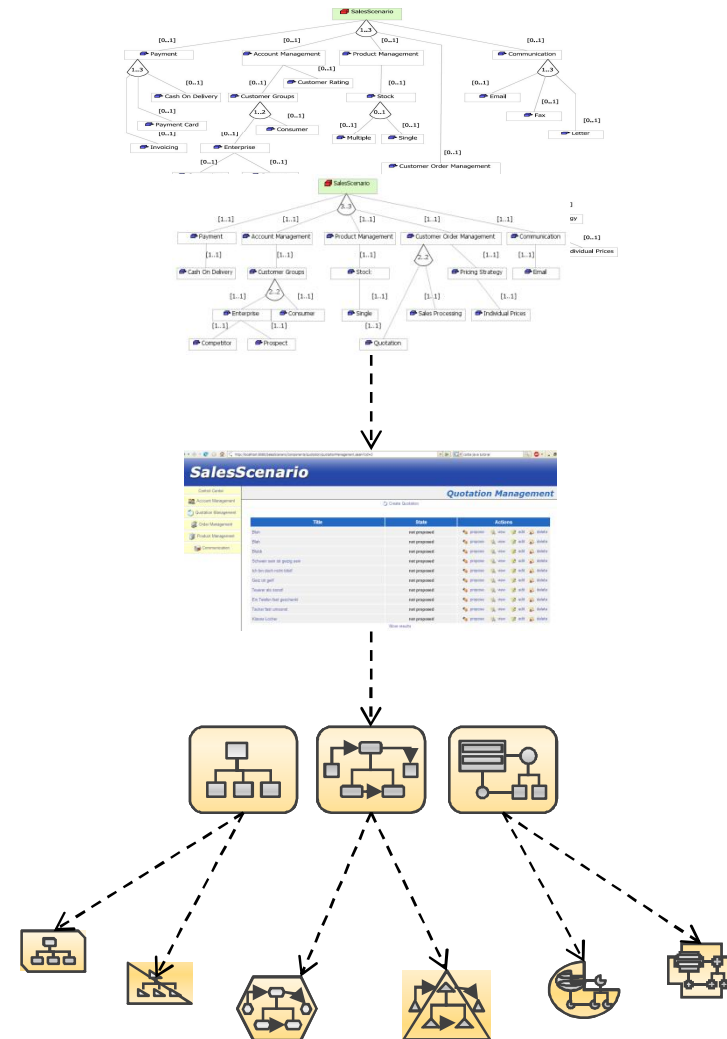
SalesScenario

[0..1] [0..1] [0..1] [0..1]

Payment Account Management Product Management Communication

1..3 [0..1] 1..3

[0..1] Cash On Delivery [0..1] Customer Groups Customer Rating [0..1] Stock [0..1] Email

[0..1] Payment Card 1..2 [0..1] 0..1 [0..1] Fax

[0..1] Invoicing [0..1] Enterprise Consumer [0..1] Multiple [0..1] Single [0..1] Letter

[0..1] [0..1] [0..1] Customer Order Management

SalesScenario

1..3

[1..1] [1..1] [1..1] [1..1] [1..1]

Payment Account Management Product Management Customer Order Management Communication [0..1] dividual Prices

[1..1] [1..1] [1..1] 2..2 [1..1] [1..1]

Cash On Delivery Customer Groups Stock Pricing Strategy Email

2..2

[1..1] [1..1] [1..1] [1..1] [1..1]

Enterprise Consumer Single Sales Processing Individual Prices

[1..1] [1..1] [1..1]

Competitor Prospect Quotation

SalesScenario

Quotation Management

Control Center
Account Management
Quotation Management
Order Management
Product Management
Communication

Create Quotation

| Title | State | Actions |
|---|---|---|
| Blah | not proposed | propose view edit delete |
| Blah | not proposed | propose view edit delete |
| Blubb | not proposed | propose view edit delete |
| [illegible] | not proposed | propose view edit delete |
| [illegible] | not proposed | propose view edit delete |
| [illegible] | not proposed | propose view edit delete |
| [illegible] | not proposed | propose view edit delete |
| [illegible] | not proposed | propose view edit delete |
| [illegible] | not proposed | propose view edit delete |
| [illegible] | not proposed | propose view edit delete |

Show results